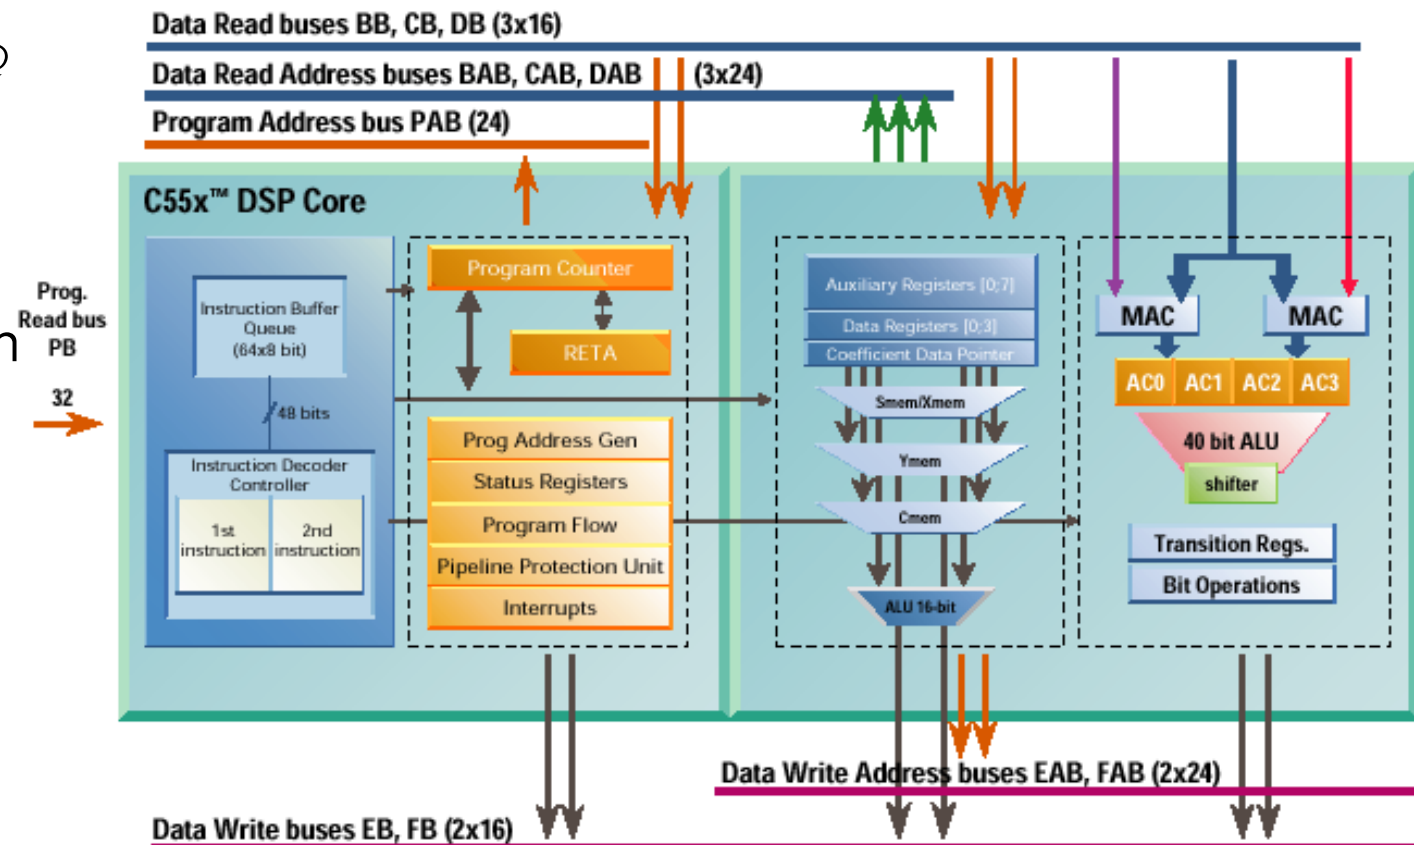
Data Read buses BB, CB, DB (3x16)

Data Read Address buses BAB, CAB, DAB (3x24)

Program Address bus PAB (24)

C55x™ DSP Core

Prog. Read bus PB

32

Instruction Buffer Queue (64x8 bit)

48 bits

Instruction Decoder Controller

1st instruction

2nd instruction

Program Counter

RETA

Prog Address Gen

Status Registers

Program Flow

Pipeline Protection Unit

Interrupts

Auxiliary Registers [0;7]

Data Registers [0;3]

Coefficient Data Pointer

Smem/Xmem

Ymem

Cmem

ALU 16-bit

MAC

MAC

AC0

AC1

AC2

AC3

40 bit ALU

shifter

Transition Regs.

Bit Operations

Data Write Address buses EAB, FAB (2x24)

Data Write buses EB, FB (2x16)